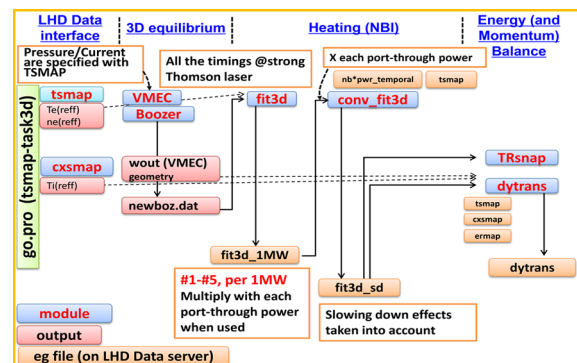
LHD Data interface

3D equilibrium

Heating (NBI)

Energy (and Momentum) Balance

Pressure/Current are specified with TSMAP

All the timings @strong Thomson laser

X each port-through power

nb*pwr_temporal

tsmap

go.pro (tsmap-task3d)

tsmap

Te(reff)

ne(reff)

VMEC

Boozer

fit3d

conv_fit3d

cxsmap

Ti(reff)

wout (VMEC)

geometry

newboz.dat

TRsnap

dytrans

tsmap

cxsmap

ermap

fit3d_1MW

dytrans

#1-#5, per 1MW

Multiply with each port-through power when used

fit3d_sd

Slowing down effects taken into account

module

output

eg file (on LHD Data server)